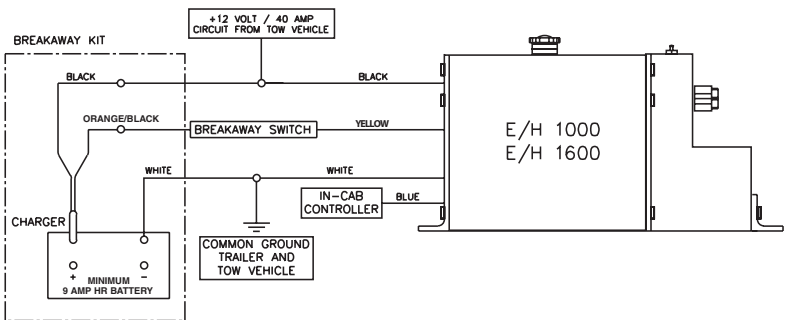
+12 VOLT / 40 AMP
CIRCUIT FROM TOW VEHICLE

BREAKAWAY KIT

BLACK

BLACK

ORANGE/BLACK

BREAKAWAY SWITCH

YELLOW

E/H 1000
E/H 1600

WHITE

WHITE

IN-CAB
CONTROLLER

BLUE

CHARGER

COMMON GROUND
TRAILER AND
TOW VEHICLE

+ −
MINIMUM
9 AMP HR BATTERY